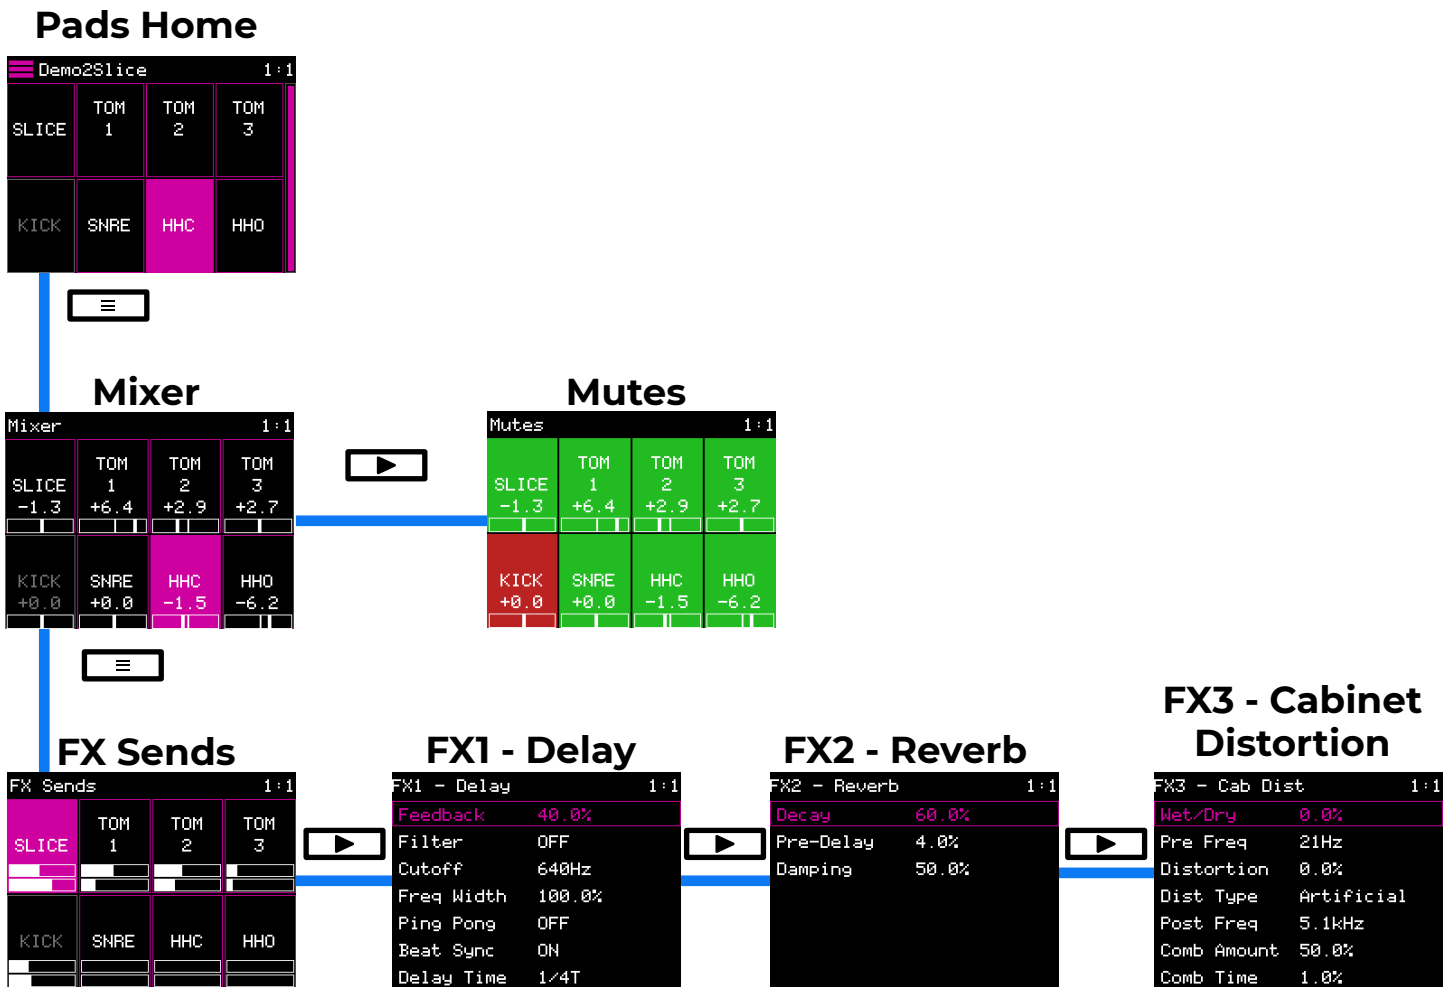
Pads Home

Demo2Slice 1:1

| SLICE | TOM 1 | TOM 2 | TOM 3 |
|---|---|---|---|
| KICK | SNRE | HHC | HHO |

≡

Mixer

Mixer 1:1

| SLICE -1.3 | TOM 1 +6.4 | TOM 2 +2.9 | TOM 3 +2.7 |
|---|---|---|---|
| KICK +0.0 | SNRE +0.0 | HHC -1.5 | HHO -6.2 |

▶

Mutes

Mutes 1:1

| SLICE -1.3 | TOM 1 +6.4 | TOM 2 +2.9 | TOM 3 +2.7 |
|---|---|---|---|
| KICK +0.0 | SNRE +0.0 | HHC -1.5 | HHO -6.2 |

≡

FX Sends

FX Sends 1:1

| SLICE | TOM 1 | TOM 2 | TOM 3 |
|---|---|---|---|
| KICK | SNRE | HHC | HHO |

▶

FX1 - Delay

FX1 - Delay 1:1

| Feedback | 40.0% |
|---|---|
| Filter | OFF |
| Cutoff | 640Hz |
| Freq Width | 100.0% |
| Ping Pong | OFF |
| Beat Sync | ON |
| Delay Time | 1/4T |

▶

FX2 - Reverb

FX2 - Reverb 1:1

| Decay | 60.0% |
|---|---|
| Pre-Delay | 4.0% |
| Damping | 50.0% |

▶

FX3 - Cabinet Distortion

FX3 - Cab Dist 1:1

| Wet/Dry | 0.0% |
|---|---|
| Pre Freq | 21Hz |
| Distortion | 0.0% |
| Dist Type | Artificial |
| Post Freq | 5.1kHz |
| Comb Amount | 50.0% |
| Comb Time | 1.0% |